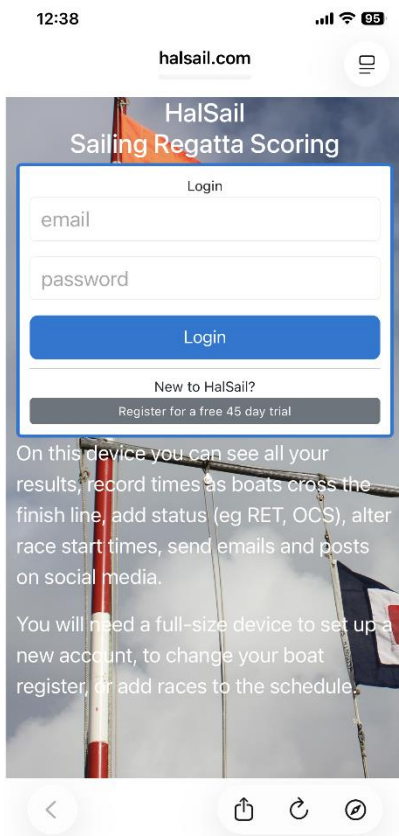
12:38

95

halsail.com

HalSail
Sailing Regatta Scoring

Login

email

password

Login

New to HalSail?

Register for a free 45 day trial

On this device you can see all your results, record times as boats cross the finish line, add status (eg RET, OCS), alter race start times, send emails and posts on social media.

You will need a full-size device to set up a new account, to change your boat register, or add races to the schedule.